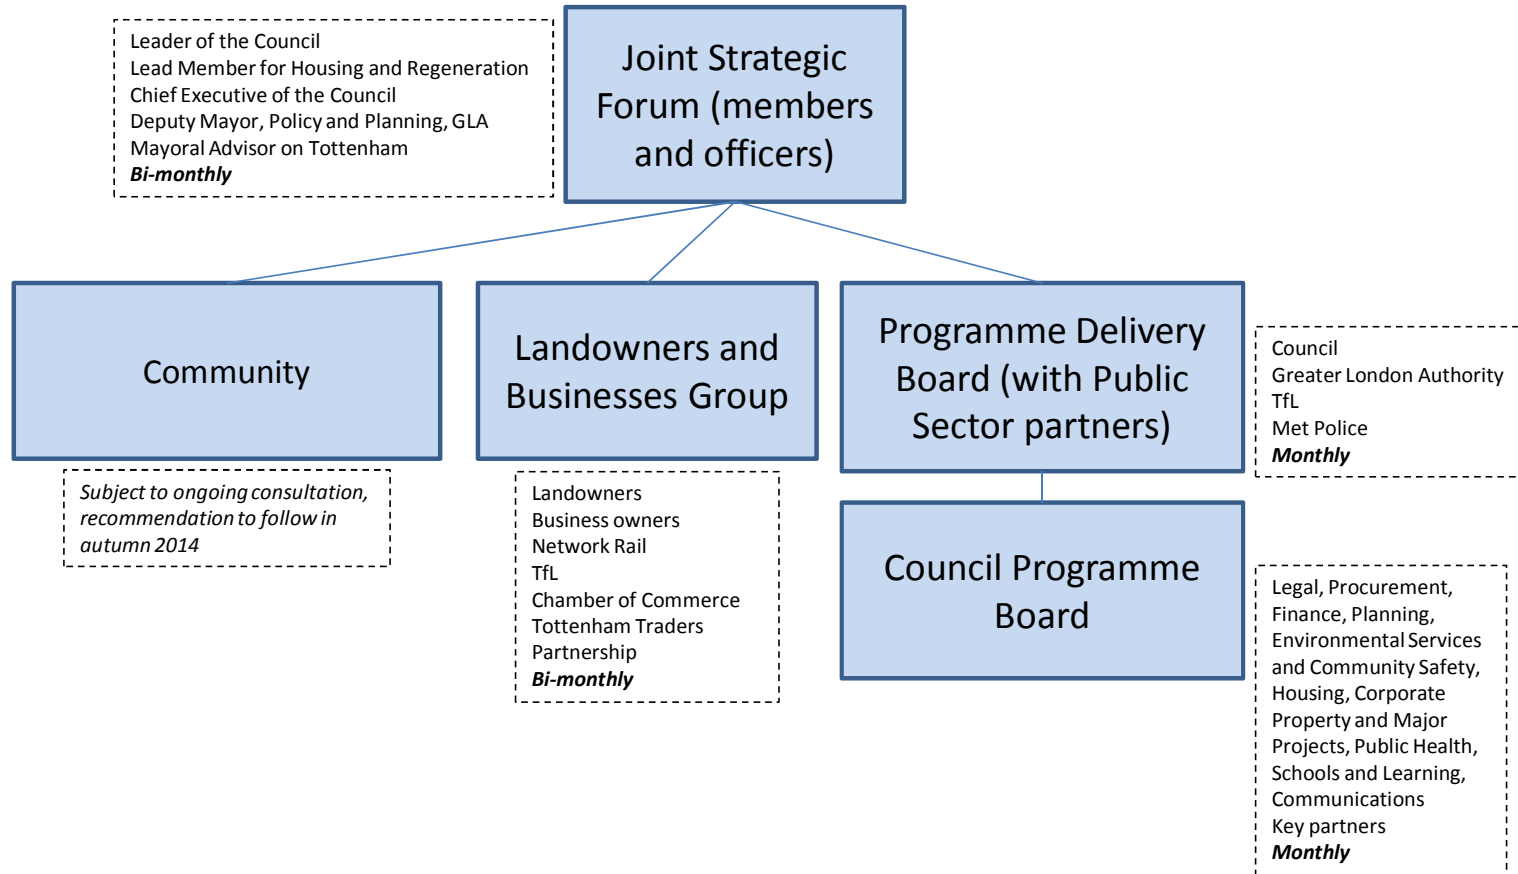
Leader of the Council
Lead Member for Housing and Regeneration
Chief Executive of the Council
Deputy Mayor, Policy and Planning, GLA
Mayoral Advisor on Tottenham
***Bi-monthly***

Joint Strategic Forum (members and officers)

Community

*Subject to ongoing consultation, recommendation to follow in autumn 2014*

Landowners and Businesses Group

Landowners
Business owners
Network Rail
TfL
Chamber of Commerce
Tottenham Traders Partnership
***Bi-monthly***

Programme Delivery Board (with Public Sector partners)

Council
Greater London Authority
TfL
Met Police
***Monthly***

Council Programme Board

Legal, Procurement, Finance, Planning, Environmental Services and Community Safety, Housing, Corporate Property and Major Projects, Public Health, Schools and Learning, Communications
Key partners
***Monthly***